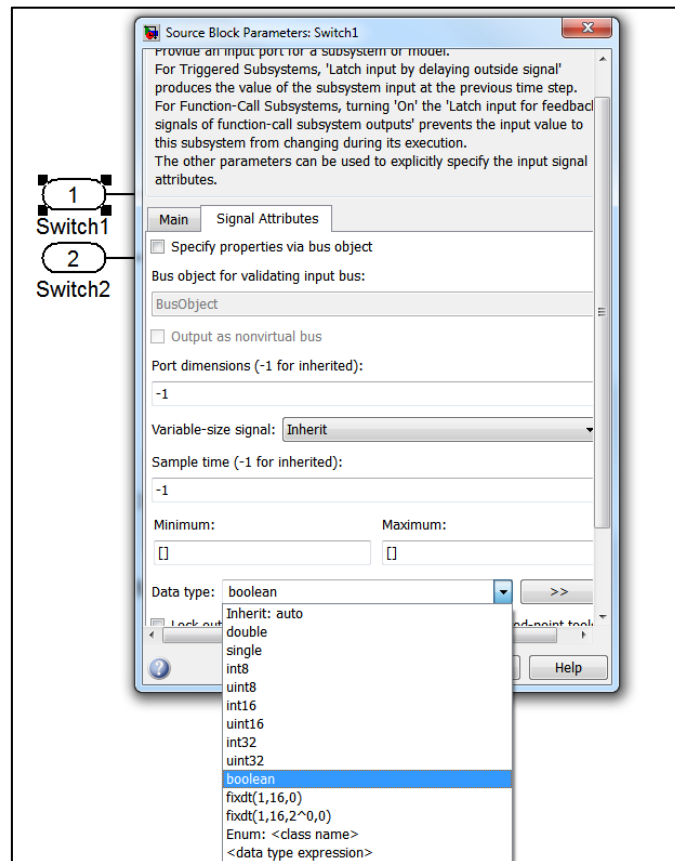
Source Block Parameters: Switch1

Provide an input port for a subsystem or model.
For Triggered Subsystems, 'Latch input by delaying outside signal' produces the value of the subsystem input at the previous time step.
For Function-Call Subsystems, turning 'On' the 'Latch input for feedbacl signals of function-call subsystem outputs' prevents the input value to this subsystem from changing during its execution.
The other parameters can be used to explicitly specify the input signal attributes.

1
Switch1
2
Switch2

Main
Signal Attributes

Specify properties via bus object
Bus object for validating input bus:
BusObject
Output as nonvirtual bus
Port dimensions (-1 for inherited):
-1
Variable-size signal: Inherit
Sample time (-1 for inherited):
-1
Minimum:
[]
Maximum:
[]
Data type: boolean
>>
Lock out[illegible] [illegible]d-point tool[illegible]

Inherit: auto
double
single
int8
uint8
int16
uint16
int32
uint32
boolean
fixdt(1,16,0)
fixdt(1,16,2^0,0)
Enum: <class name>
<data type expression>

Help